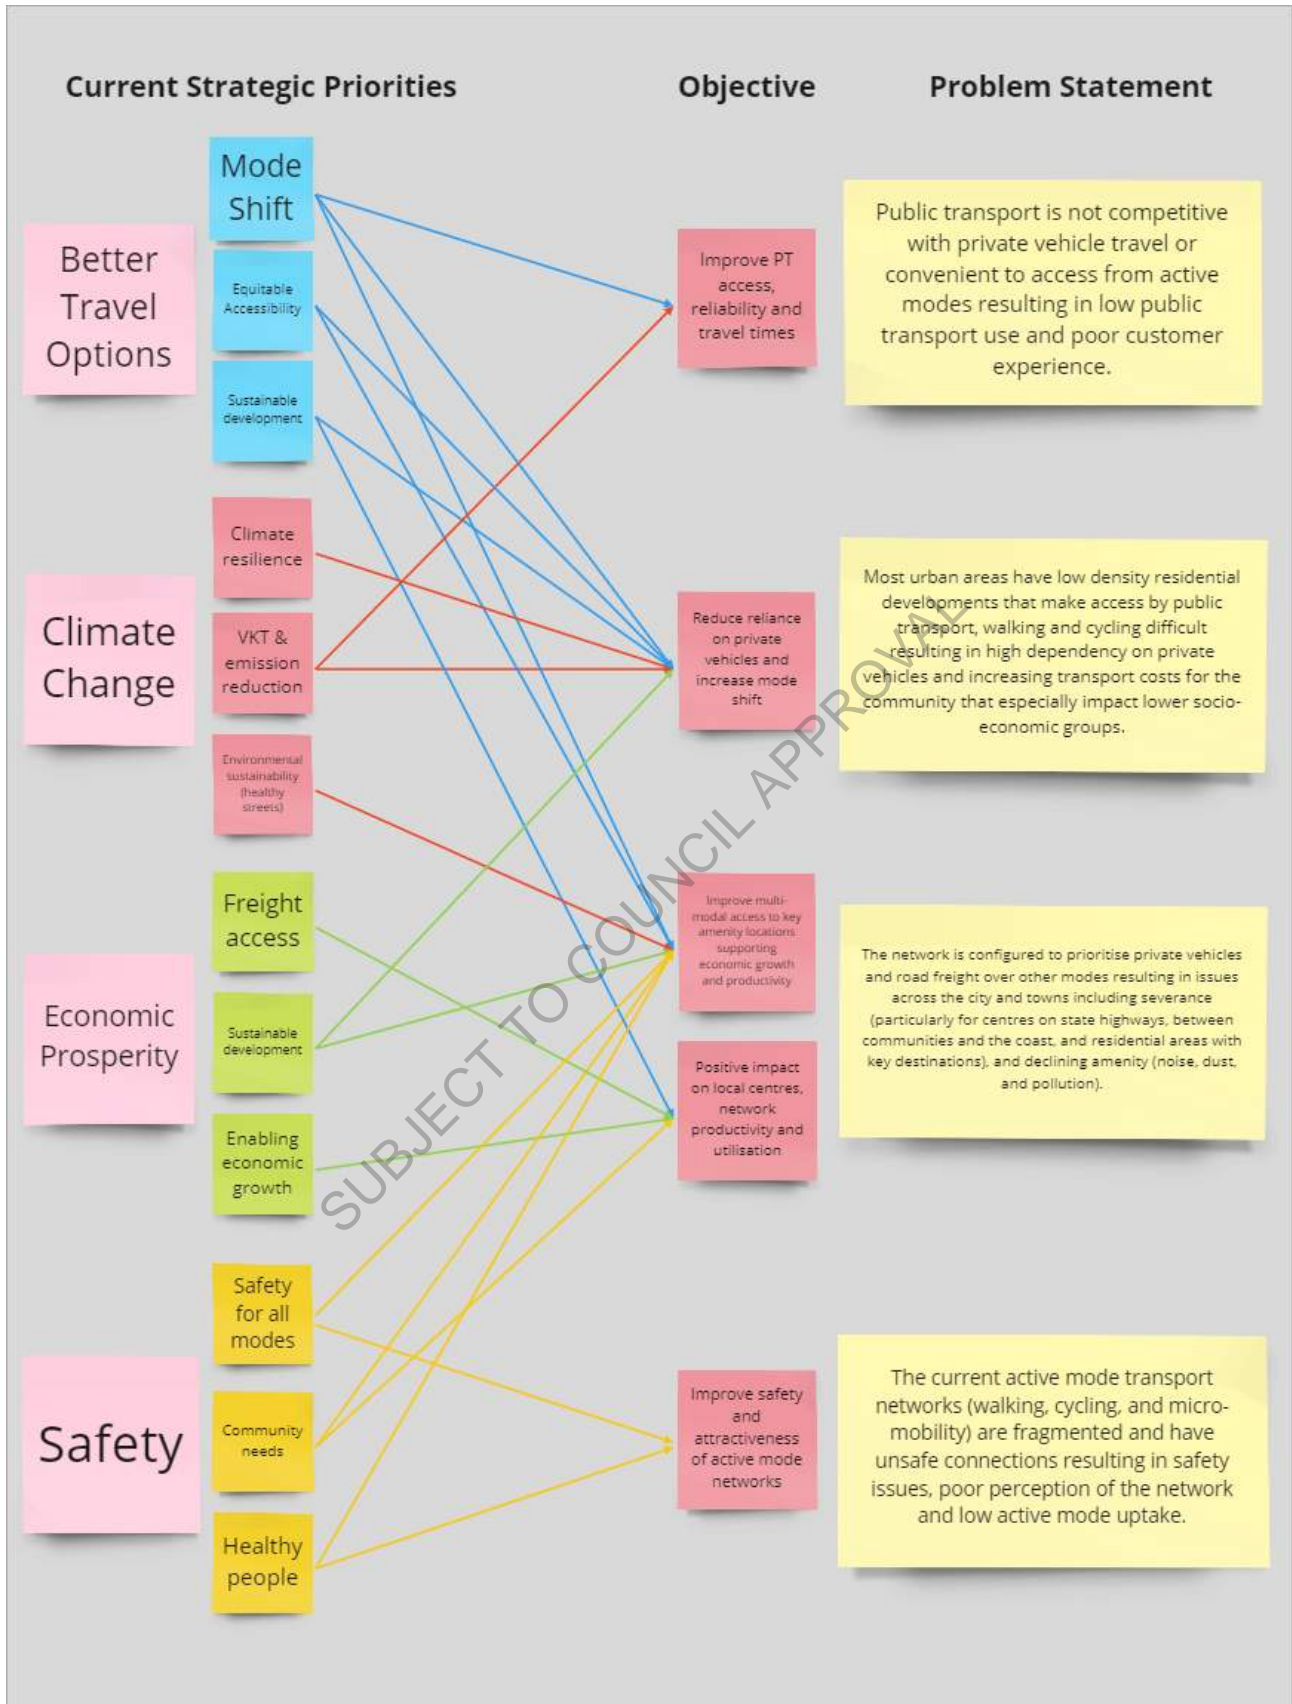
Current Strategic Priorities

Objective

Problem Statement

Better Travel Options

Mode Shift

Equitable Accessibility

Sustainable development

Climate Change

Climate resilience

VKT & emission reduction

Environmental sustainability (healthy streets)

Economic Prosperity

Freight access

Sustainable development

Enabling economic growth

Safety

Safety for all modes

Community needs

Healthy people

Improve PT access, reliability and travel times

Reduce reliance on private vehicles and increase mode shift

Improve multi-modal access to key amenity locations supporting economic growth and productivity

Positive impact on local centres, network productivity and utilisation

Improve safety and attractiveness of active mode networks

Public transport is not competitive with private vehicle travel or convenient to access from active modes resulting in low public transport use and poor customer experience.

Most urban areas have low density residential developments that make access by public transport, walking and cycling difficult resulting in high dependency on private vehicles and increasing transport costs for the community that especially impact lower socio-economic groups.

The network is configured to prioritise private vehicles and road freight over other modes resulting in issues across the city and towns including severance (particularly for centres on state highways, between communities and the coast, and residential areas with key destinations), and declining amenity (noise, dust, and pollution).

The current active mode transport networks (walking, cycling, and micro-mobility) are fragmented and have unsafe connections resulting in safety issues, poor perception of the network and low active mode uptake.

SUBJECT TO COUNCIL APPROVAL